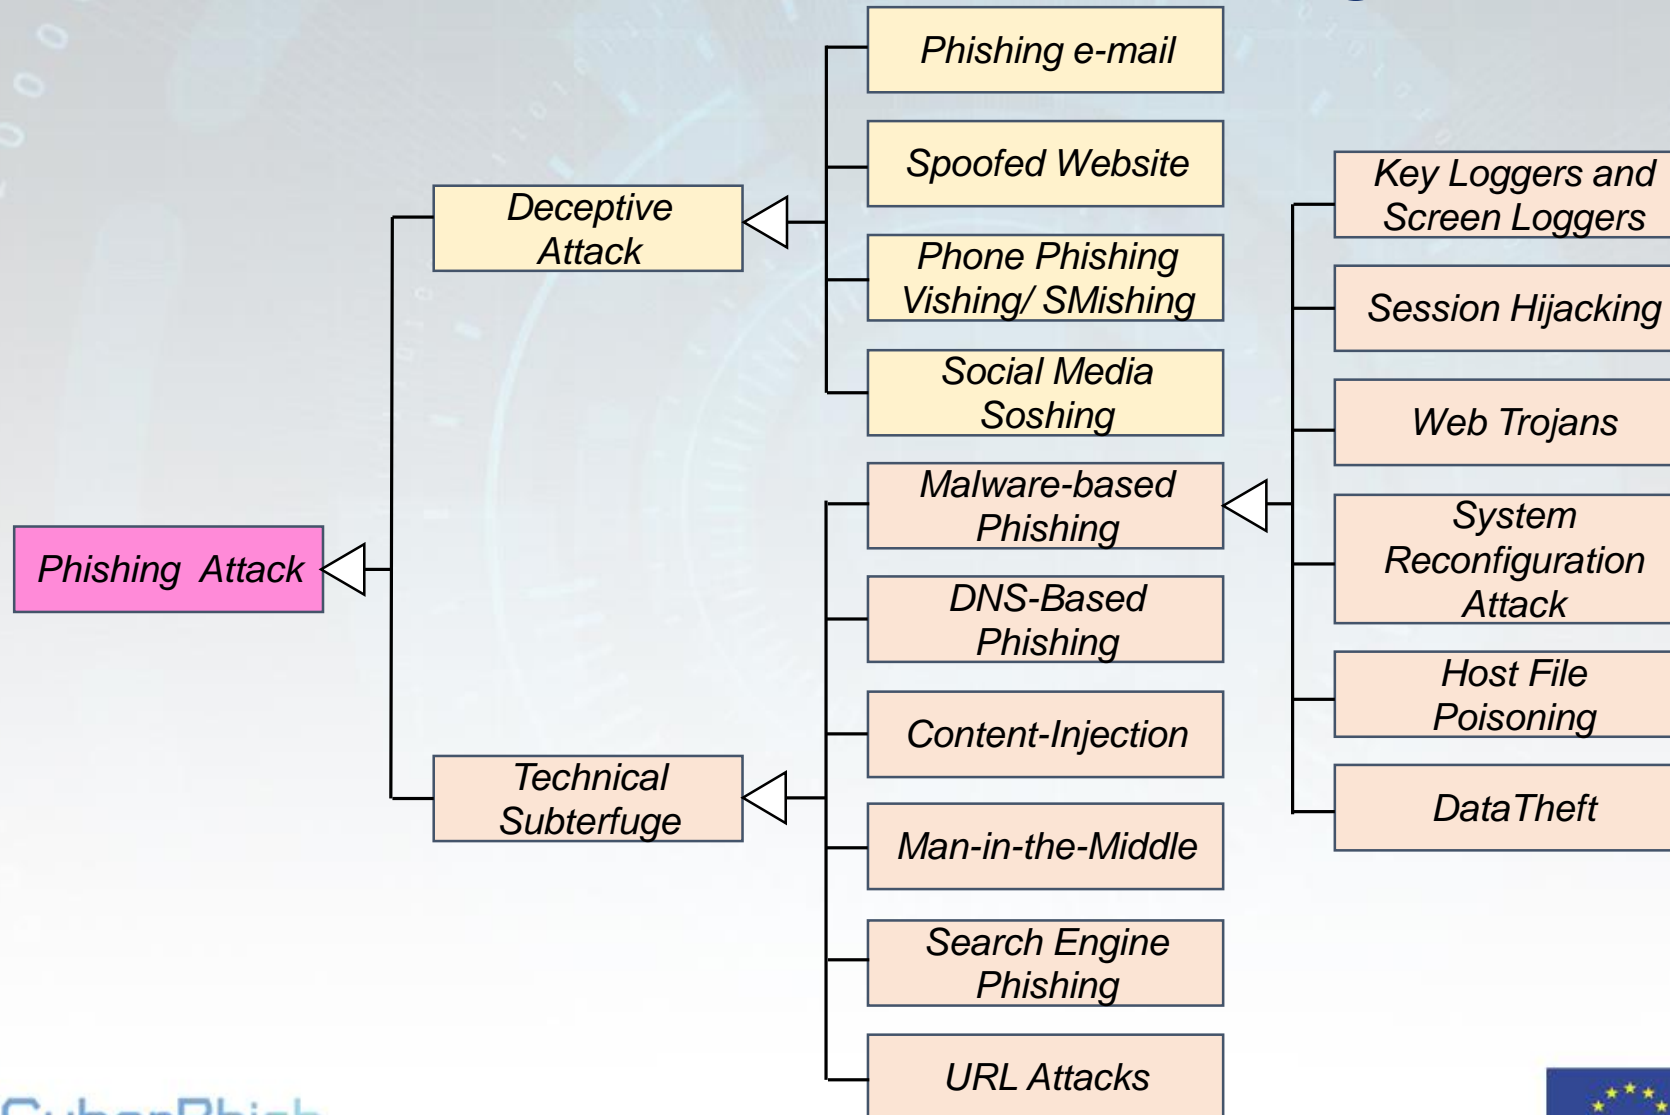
Phishing Attack

Deceptive Attack

Phishing e-mail

Spoofed Website

Phone Phishing Vishing/ SMishing

Social Media Soshing

Technical Subterfuge

Malware-based Phishing

DNS-Based Phishing

Content-Injection

Man-in-the-Middle

Search Engine Phishing

URL Attacks

Key Loggers and Screen Loggers

Session Hijacking

Web Trojans

System Reconfiguration Attack

Host File Poisoning

DataTheft

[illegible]